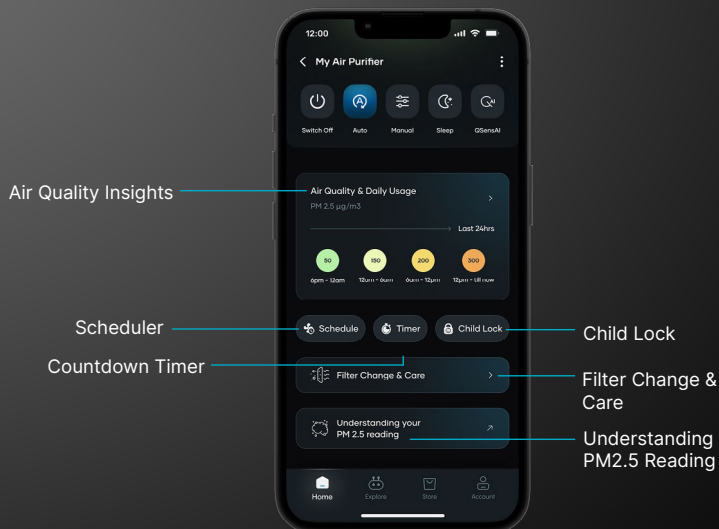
12:00

My Air Purifier

Switch Off
Auto
Manual
Sleep
QSensAI

Air Quality Insights

Air Quality & Daily Usage
PM 2.5 μg/m3

Last 24hrs

50
6pm - 12am
150
12am - 6am
200
6am - 12pm
300
12pm - till now

Scheduler
Schedule
Timer
Child Lock
Child Lock

Countdown Timer

Filter Change & Care
Filter Change & Care

Understanding your PM 2.5 reading
Understanding PM2.5 Reading

Home
Explore
Store
Account